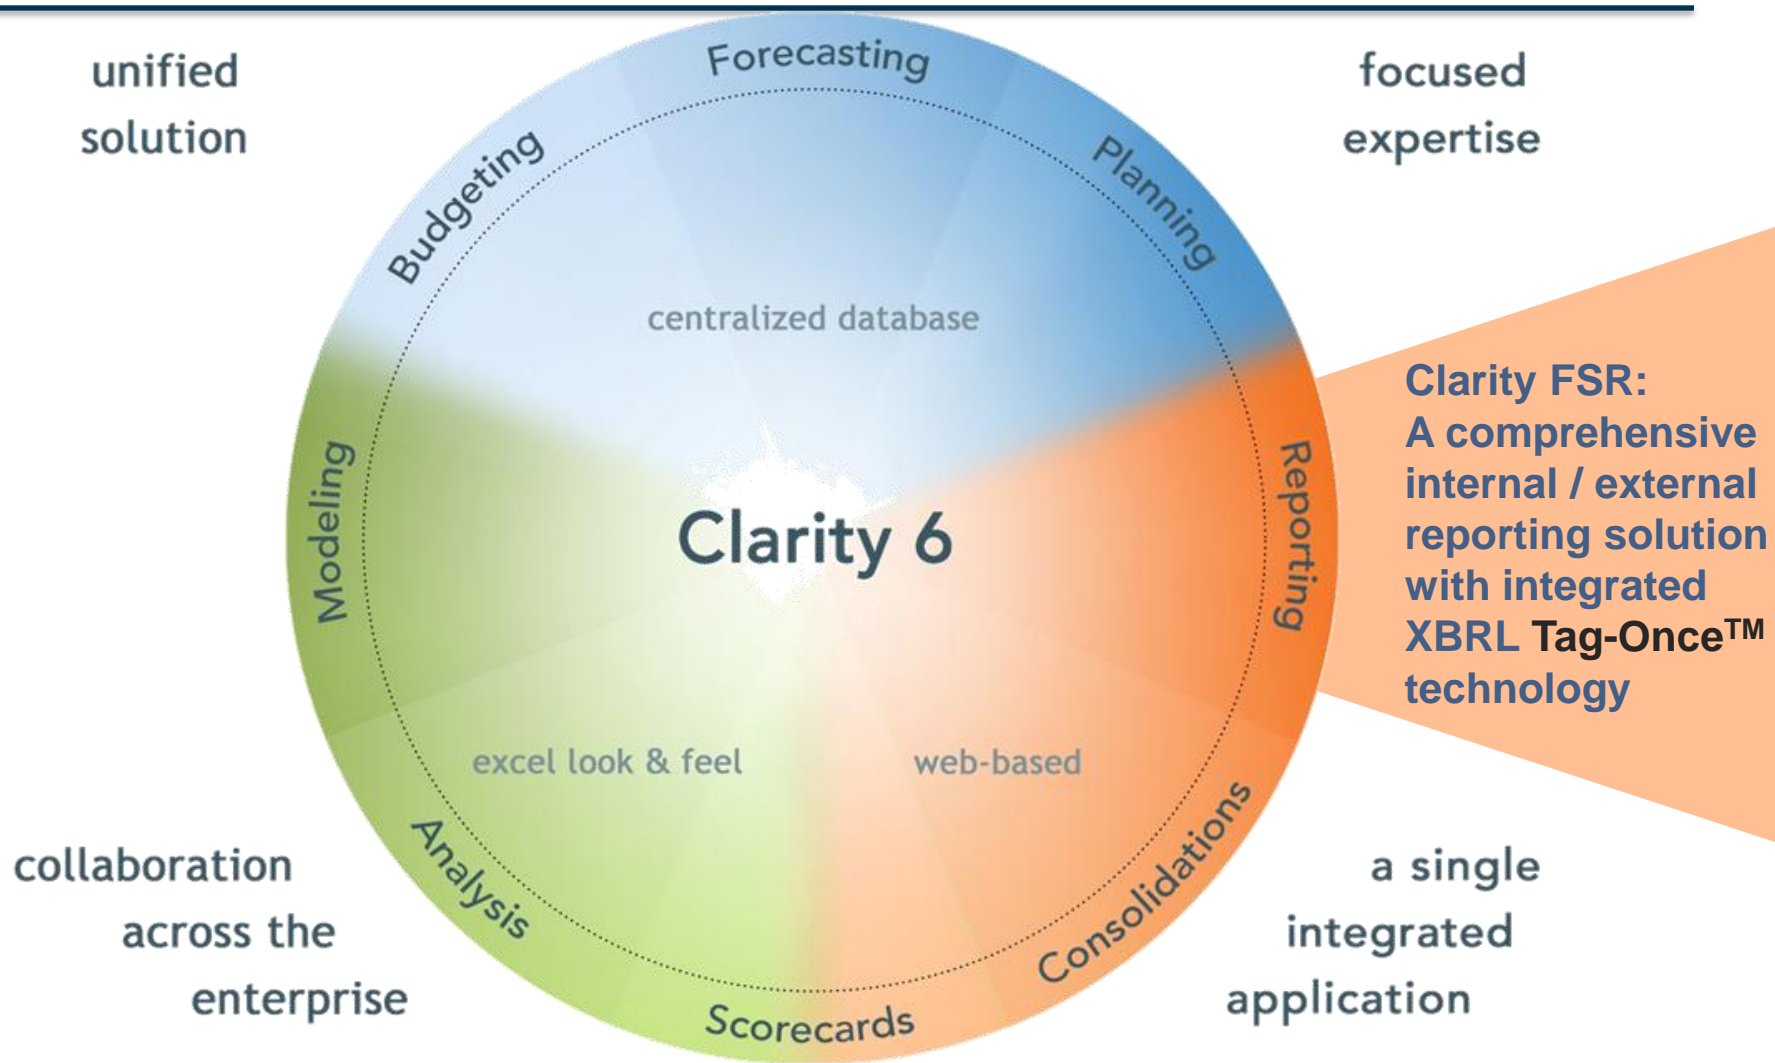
unified solution

Forecasting

focused expertise

Budgeting

Planning

centralized database

Clarity FSR:
A comprehensive internal / external reporting solution with integrated XBRL Tag-Once$^{TM}$ technology

Modeling

Clarity 6

Reporting

excel look & feel

web-based

collaboration across the enterprise

Analysis

Consolidations

a single integrated application

Scorecards